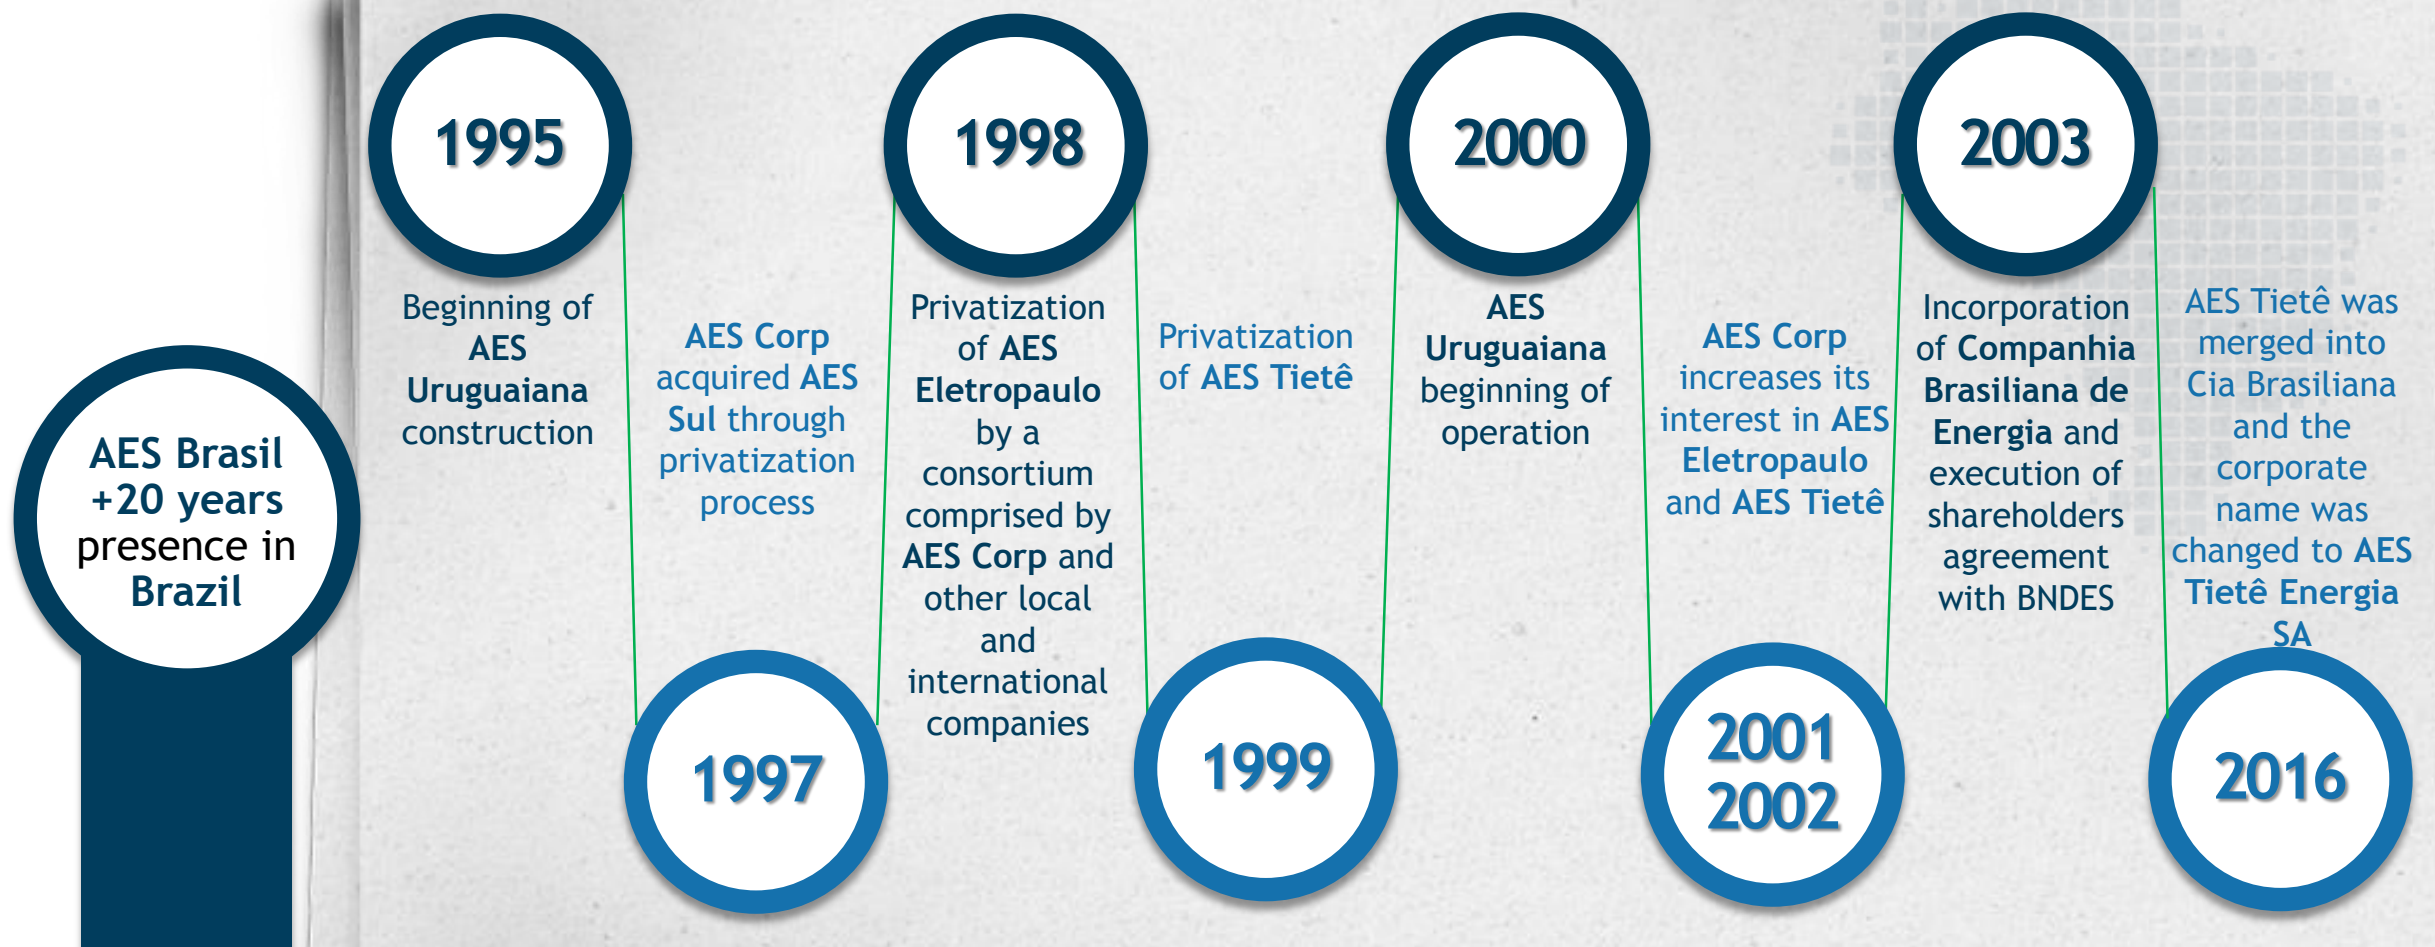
AES Brasil +20 years presence in Brazil

1995

Beginning of AES Uruguaiana construction

AES Corp acquired AES Sul through privatization process

1997

1998

Privatization of AES Eletropaulo by a consortium comprised by AES Corp and other local and international companies

Privatization of AES Tietê

1999

2000

AES Uruguaiana beginning of operation

AES Corp increases its interest in AES Eletropaulo and AES Tietê

2001 2002

2003

Incorporation of Companhia Brasiliana de Energia and execution of shareholders agreement with BNDES

AES Tietê was merged into Cia Brasiliana and the corporate name was changed to AES Tietê Energia SA

2016